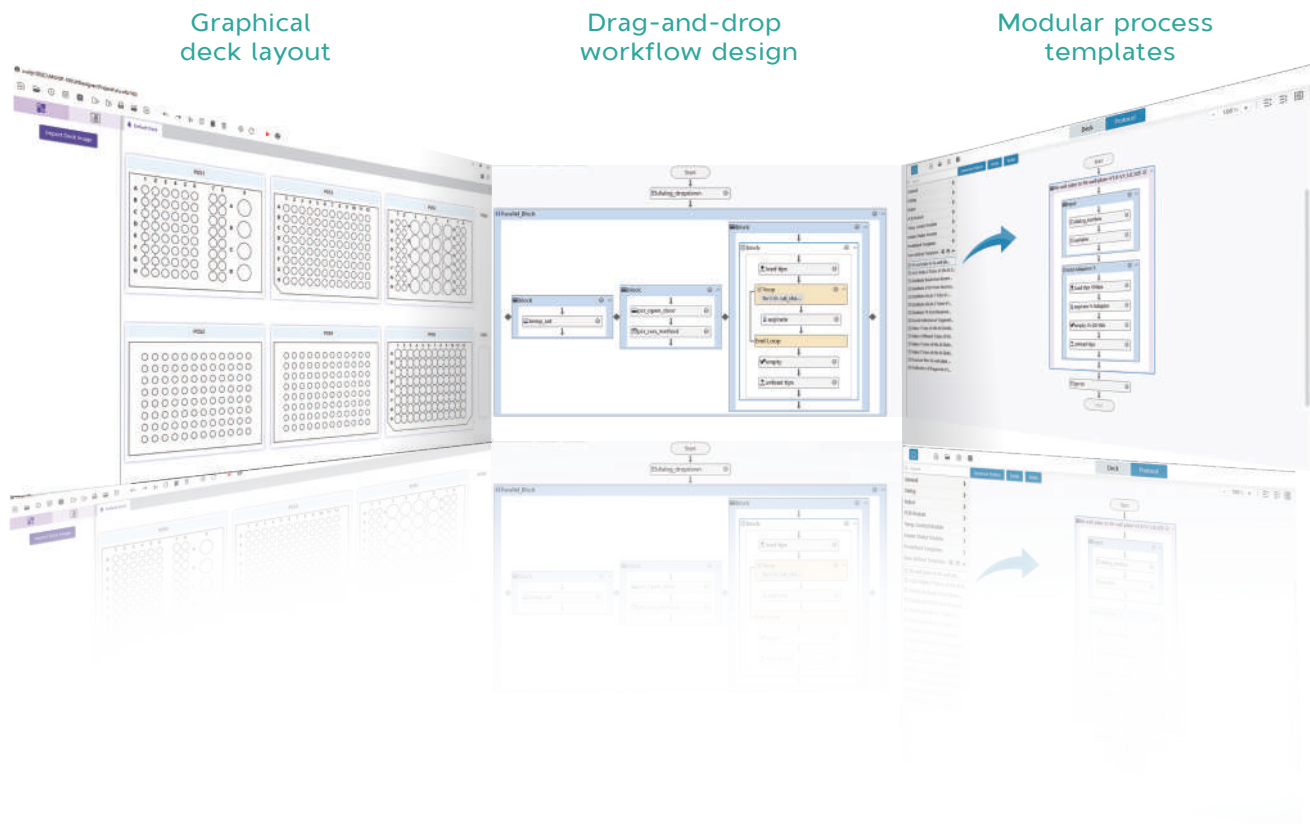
Graphical deck layout

Drag-and-drop workflow design

Modular process templates

Import Deck Image

Default Deck

Start

dialog_dropdown

Parallel_Block

Block

temp_set

Block

init_open_door

init_runs_method

Block

Block

load tips

Loop

aspirate

End Loop

empty

unload tips

Deck

Protocol

Start

Block

load tips

aspirate

empty

unload tips

End